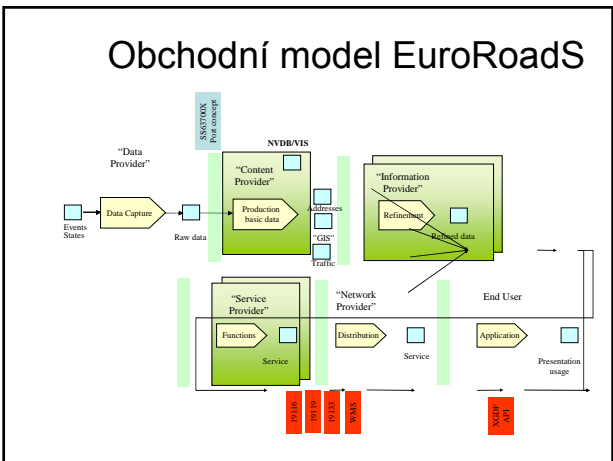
Obchodní model EuroRoadS

SS637000X
Port concept

NVDB/VIS

"Data Provider"

"Content Provider"

"Information Provider"

Events
States

Data Capture

Raw data

Production basic data

Addresses

"GIS"

Traffic

Refinement

Refined data

"Service Provider"

"Network Provider"

End User

Functions

Service

Distribution

Service

Application

Presentation usage

19116

19119

19133

WMS

XGDF
API